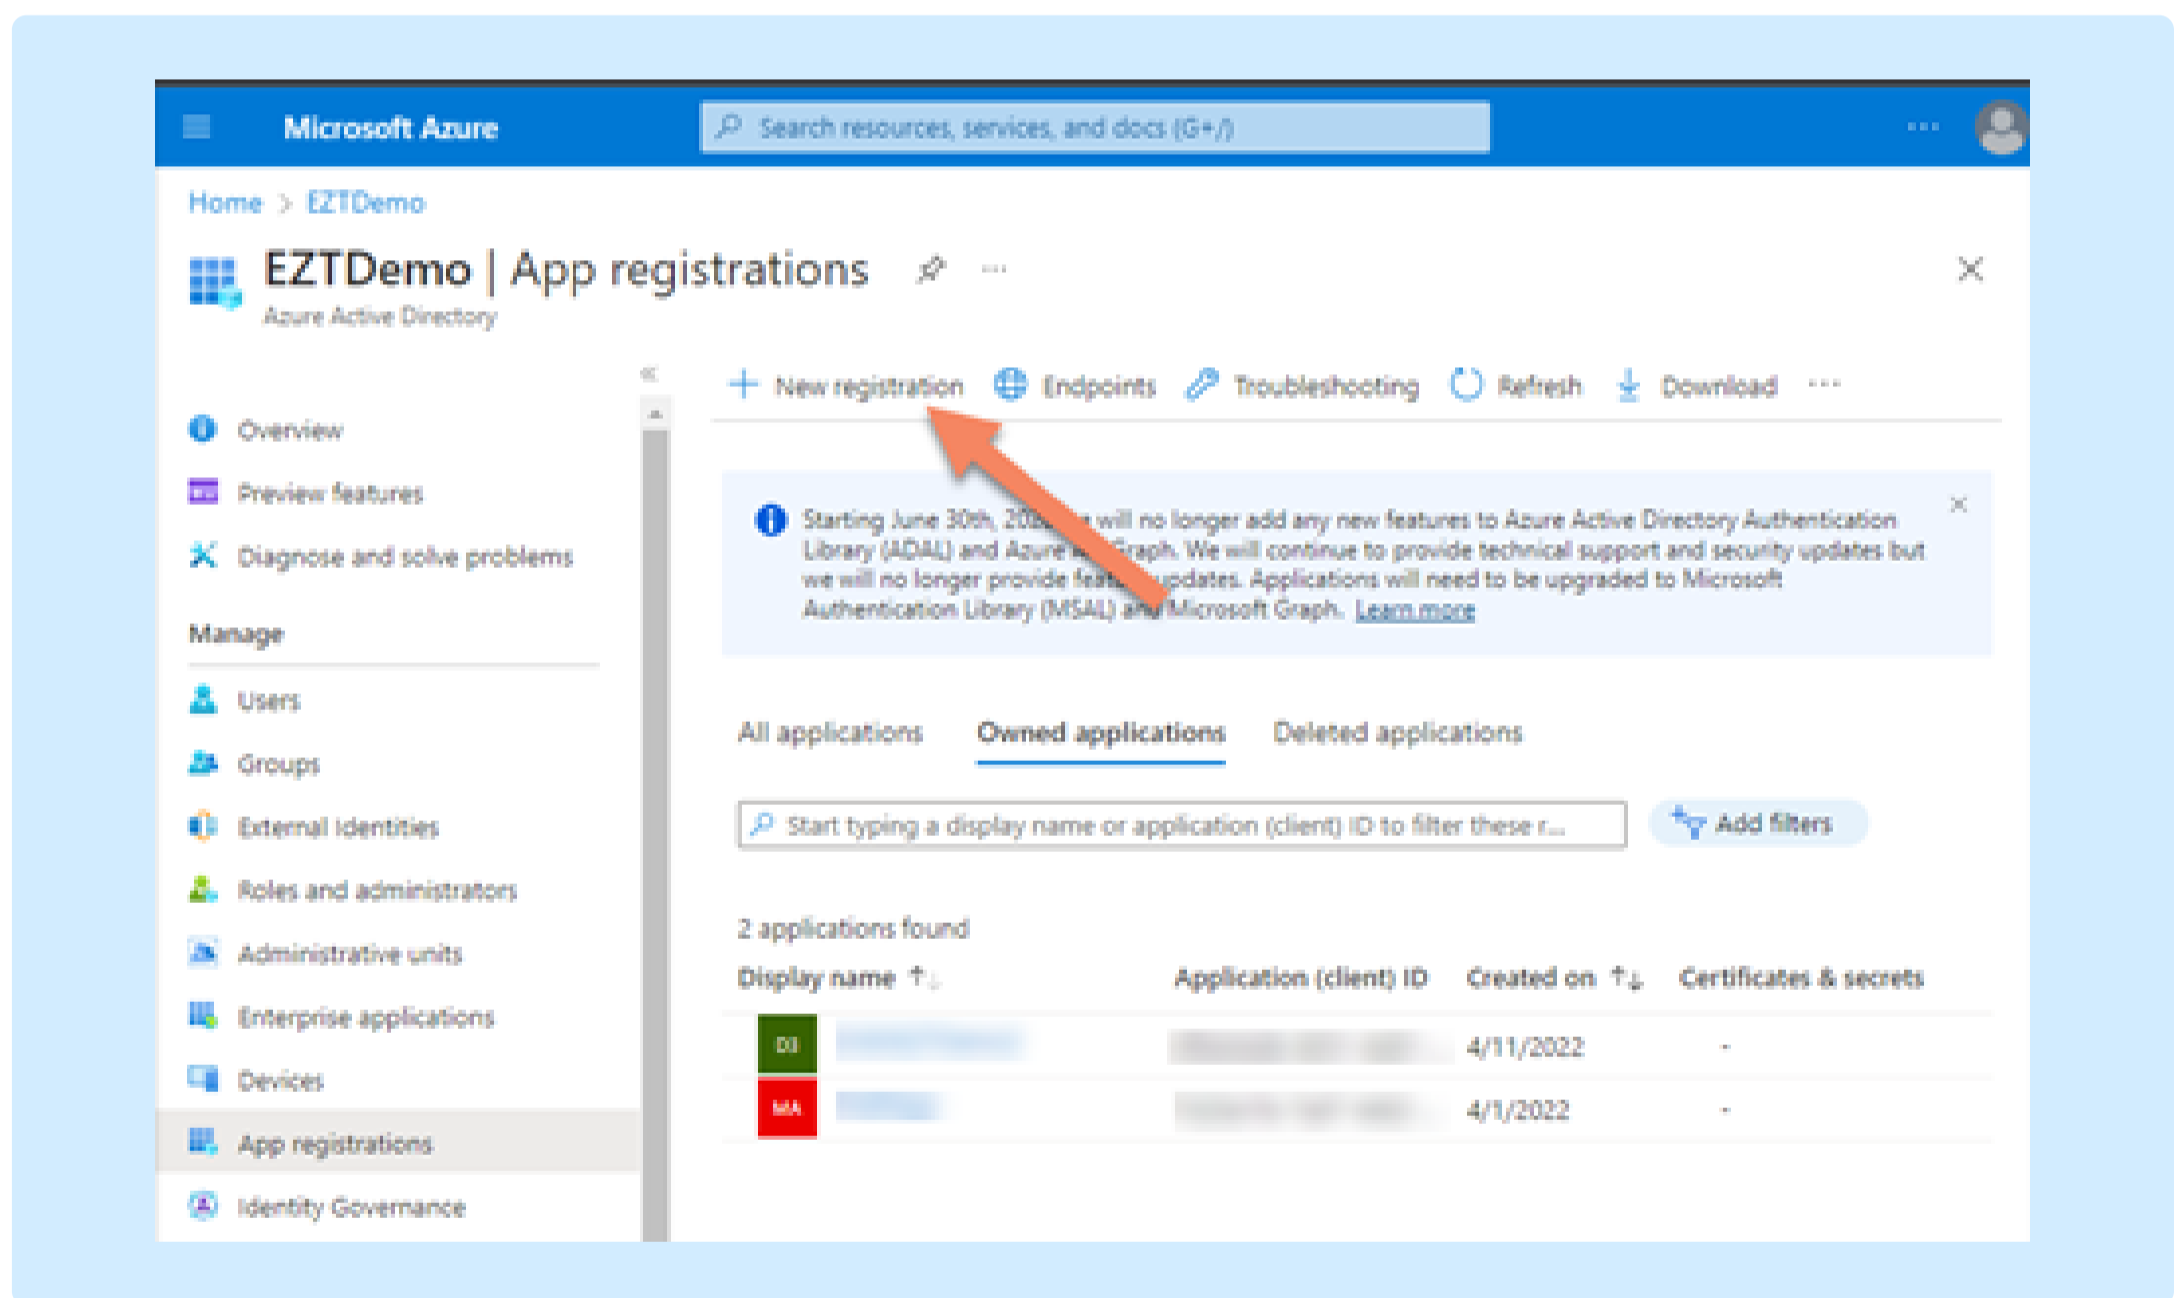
Microsoft Azure

Search resources, services, and docs (G+/)

Home > EZTDemo

EZTDemo | App registrations

Azure Active Directory

Overview

Preview features

Diagnose and solve problems

Manage

Users

Groups

External Identities

Roles and administrators

Administrative units

Enterprise applications

Devices

App registrations

Identity Governance

New registration Endpoints Troubleshooting Refresh Download ···

Starting June 30th, 20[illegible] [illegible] will no longer add any new features to Azure Active Directory Authentication Library (ADAL) and Azure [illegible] Graph. We will continue to provide technical support and security updates but we will no longer provide fea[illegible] updates. Applications will need to be upgraded to Microsoft Authentication Library (MSAL) and Microsoft Graph. Learn more

All applications Owned applications Deleted applications

Start typing a display name or application (client) ID to filter these r...

Add filters

2 applications found

| Display name | Application (client) ID | Created on | Certificates & secrets |
|---|---|---|---|
| DI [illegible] | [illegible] | 4/11/2022 | - |
| MA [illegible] | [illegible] | 4/1/2022 | - |